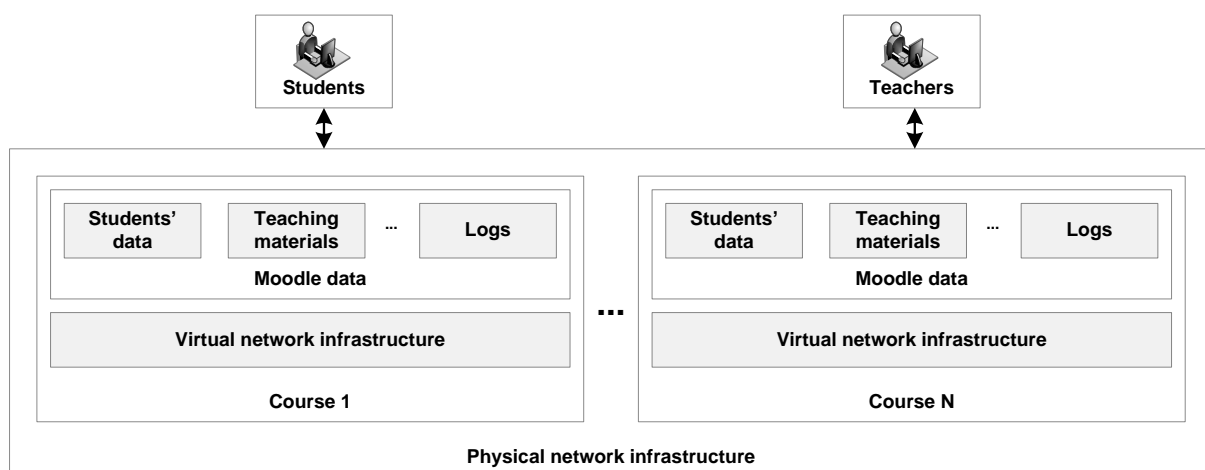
Students

Teachers

Students' data

Teaching materials

...

Logs

Moodle data

Virtual network infrastructure

Course 1

...

Students' data

Teaching materials

...

Logs

Moodle data

Virtual network infrastructure

Course N

Physical network infrastructure